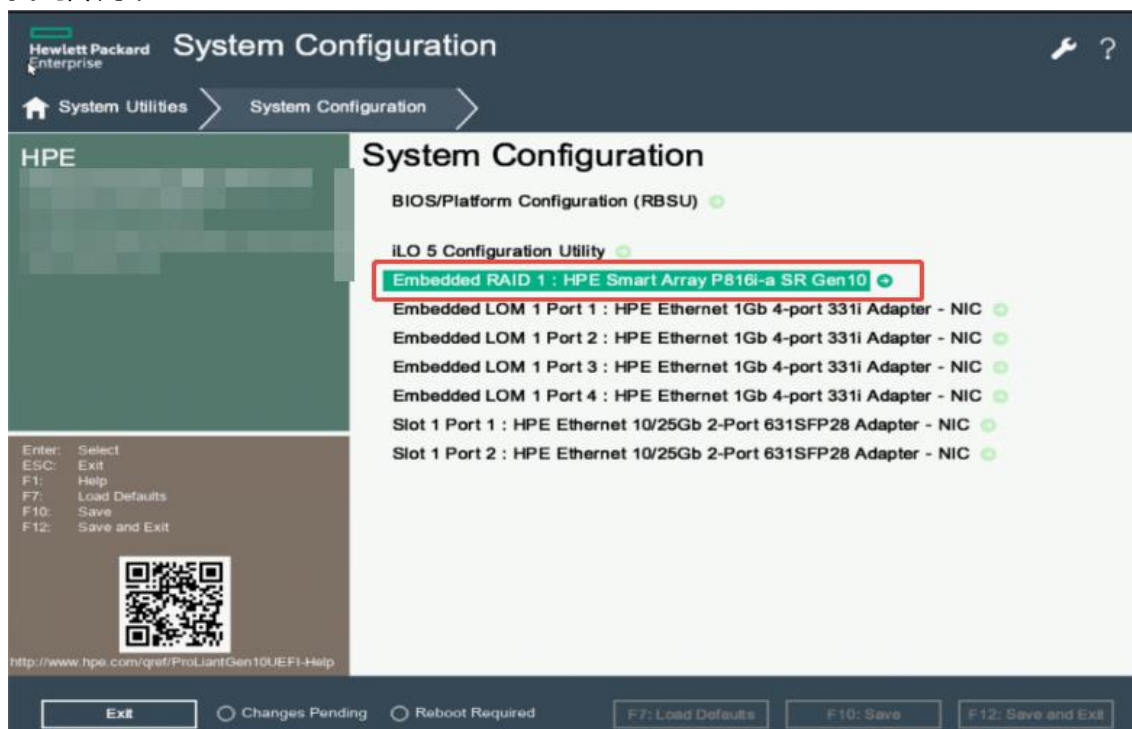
Hewlett Packard Enterprise System Configuration

System Utilities System Configuration

HPE

System Configuration

BIOS/Platform Configuration (RBSU)

iLO 5 Configuration Utility

Embedded RAID 1 : HPE Smart Array P816i-a SR Gen10

Embedded LOM 1 Port 1 : HPE Ethernet 1Gb 4-port 331i Adapter - NIC

Embedded LOM 1 Port 2 : HPE Ethernet 1Gb 4-port 331i Adapter - NIC

Embedded LOM 1 Port 3 : HPE Ethernet 1Gb 4-port 331i Adapter - NIC

Embedded LOM 1 Port 4 : HPE Ethernet 1Gb 4-port 331i Adapter - NIC

Slot 1 Port 1 : HPE Ethernet 10/25Gb 2-Port 631SFP28 Adapter - NIC

Slot 1 Port 2 : HPE Ethernet 10/25Gb 2-Port 631SFP28 Adapter - NIC

Enter: Select
ESC: Exit
F1: Help
F7: Load Defaults
F10: Save
F12: Save and Exit

http://www.hpe.com/qref/ProLiantGen10UEFI-Help

Exit Changes Pending Reboot Required F7: Load Defaults F10: Save F12: Save and Exit